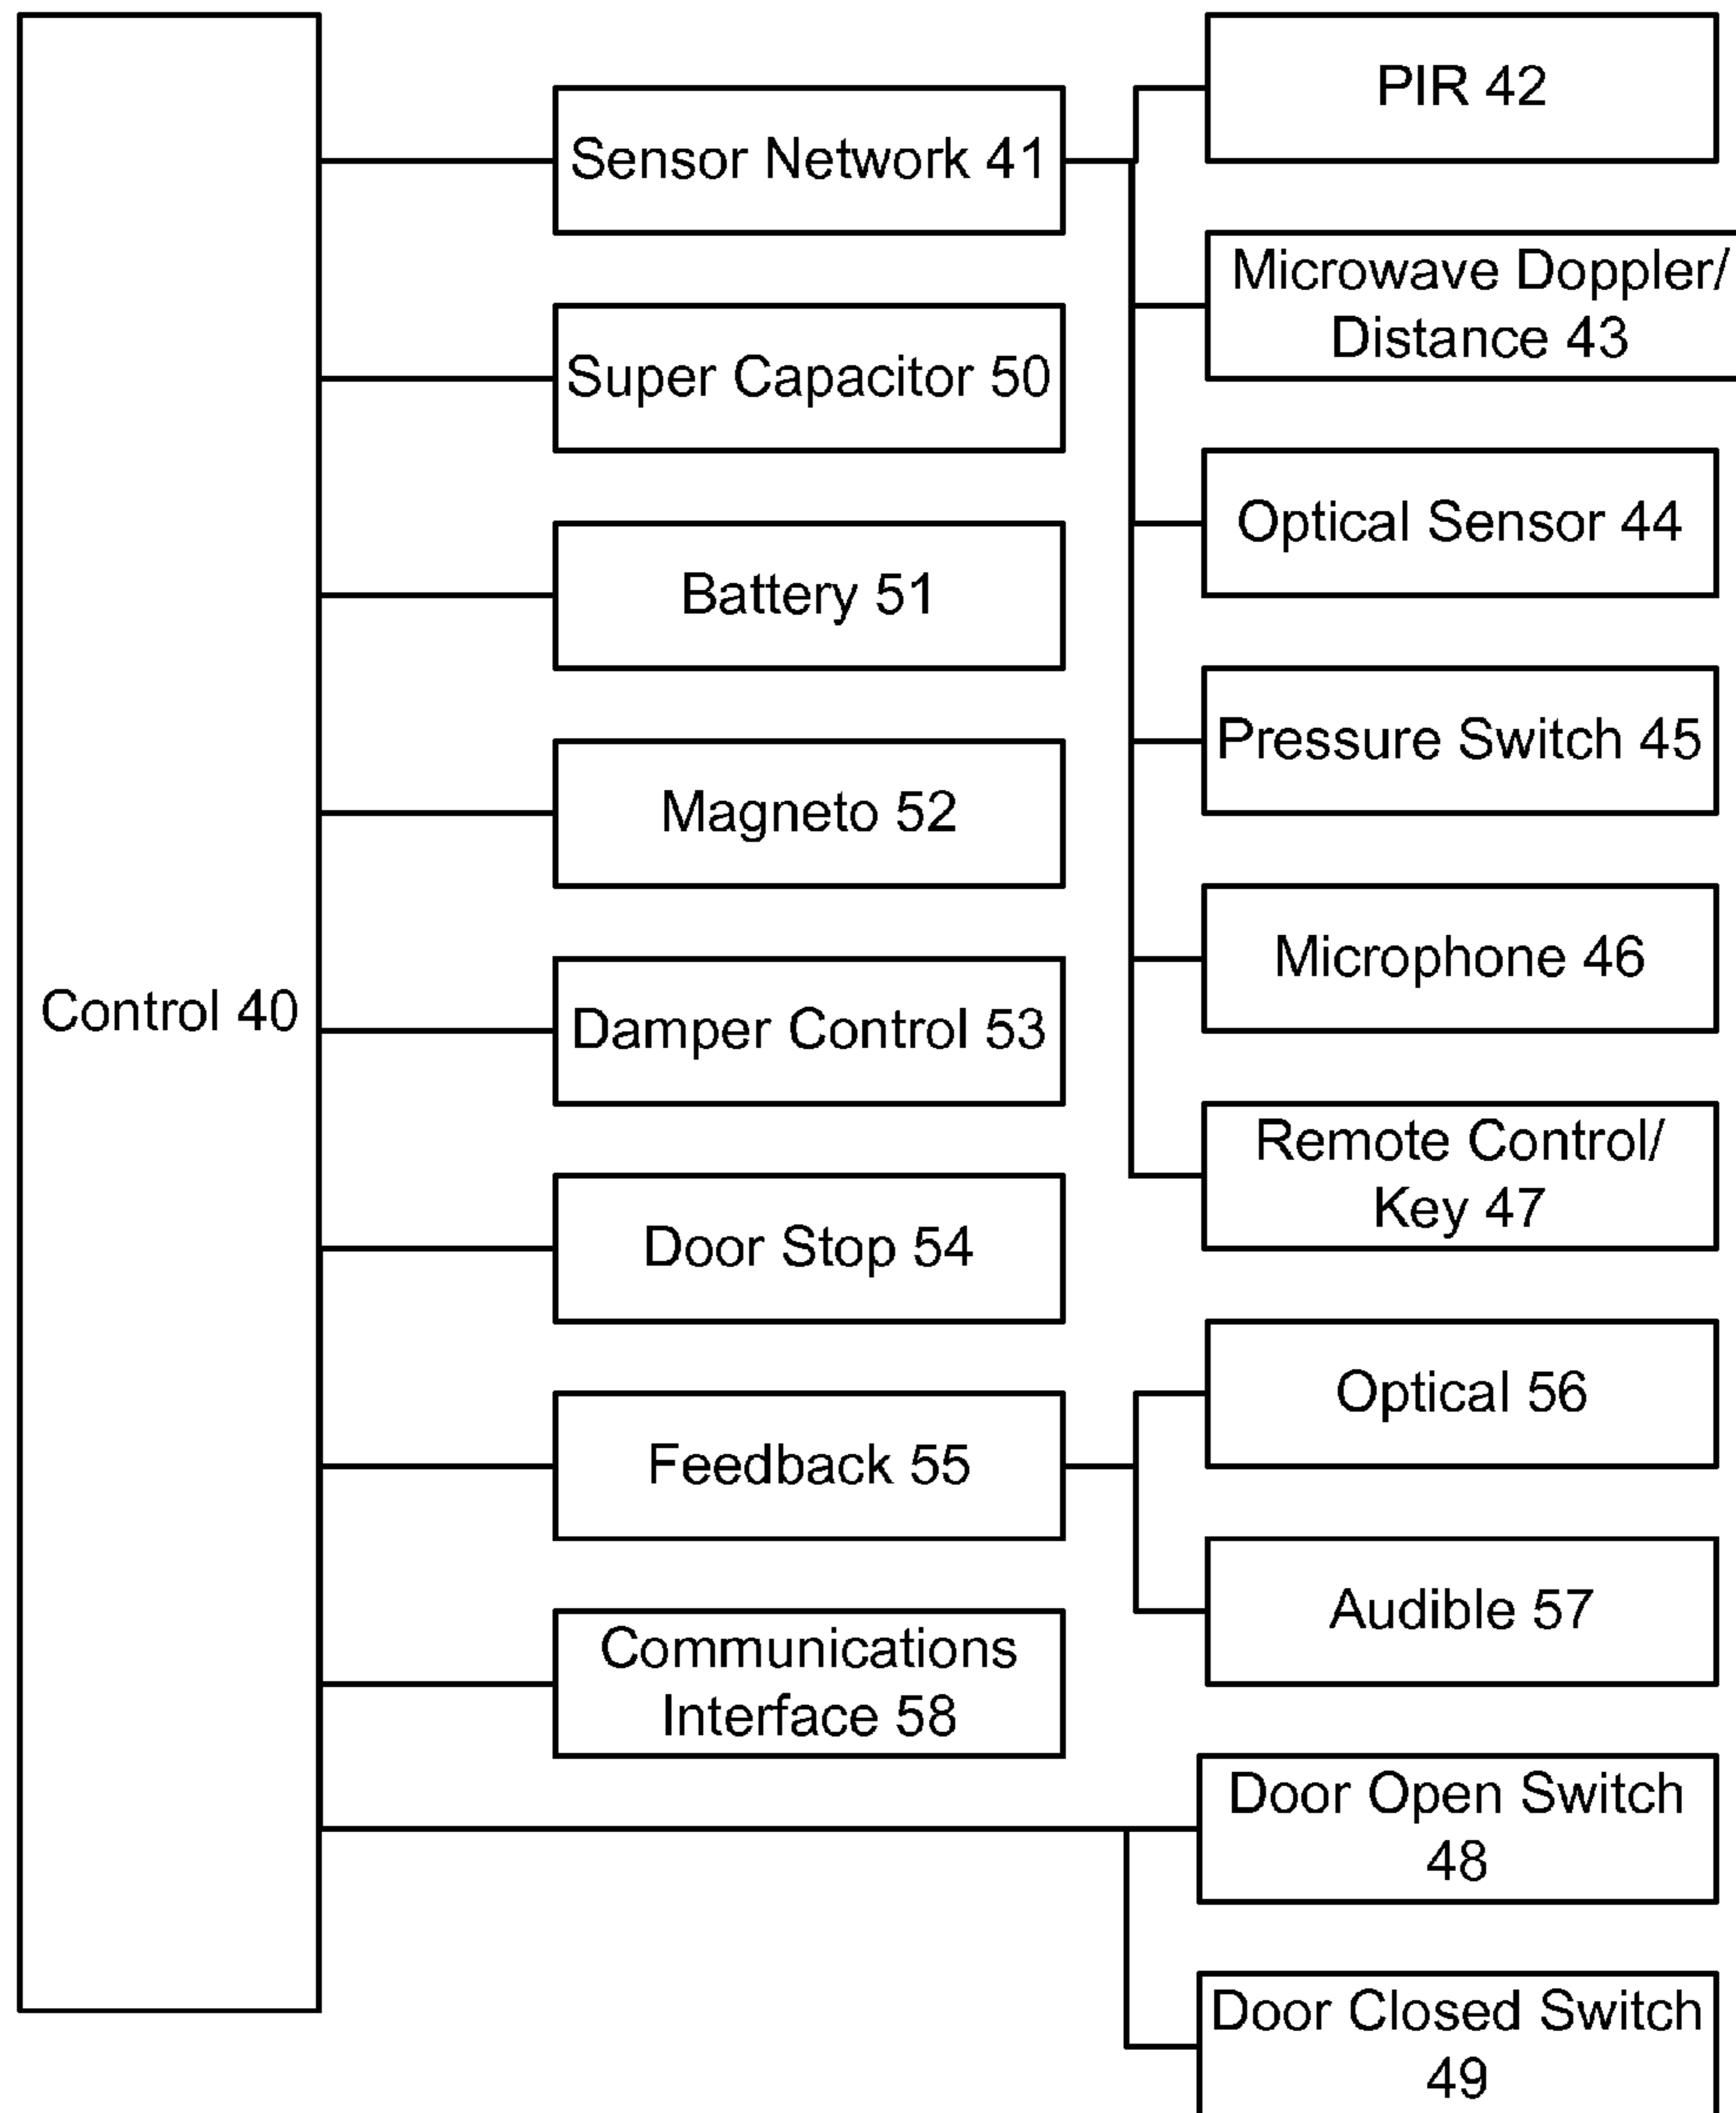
Control 40

Sensor Network 41

Super Capacitor 50

Battery 51

Magneto 52

Damper Control 53

Door Stop 54

Feedback 55

Communications Interface 58

PIR 42

Microwave Doppler/ Distance 43

Optical Sensor 44

Pressure Switch 45

Microphone 46

Remote Control/ Key 47

Optical 56

Audible 57

Door Open Switch 48

Door Closed Switch 49